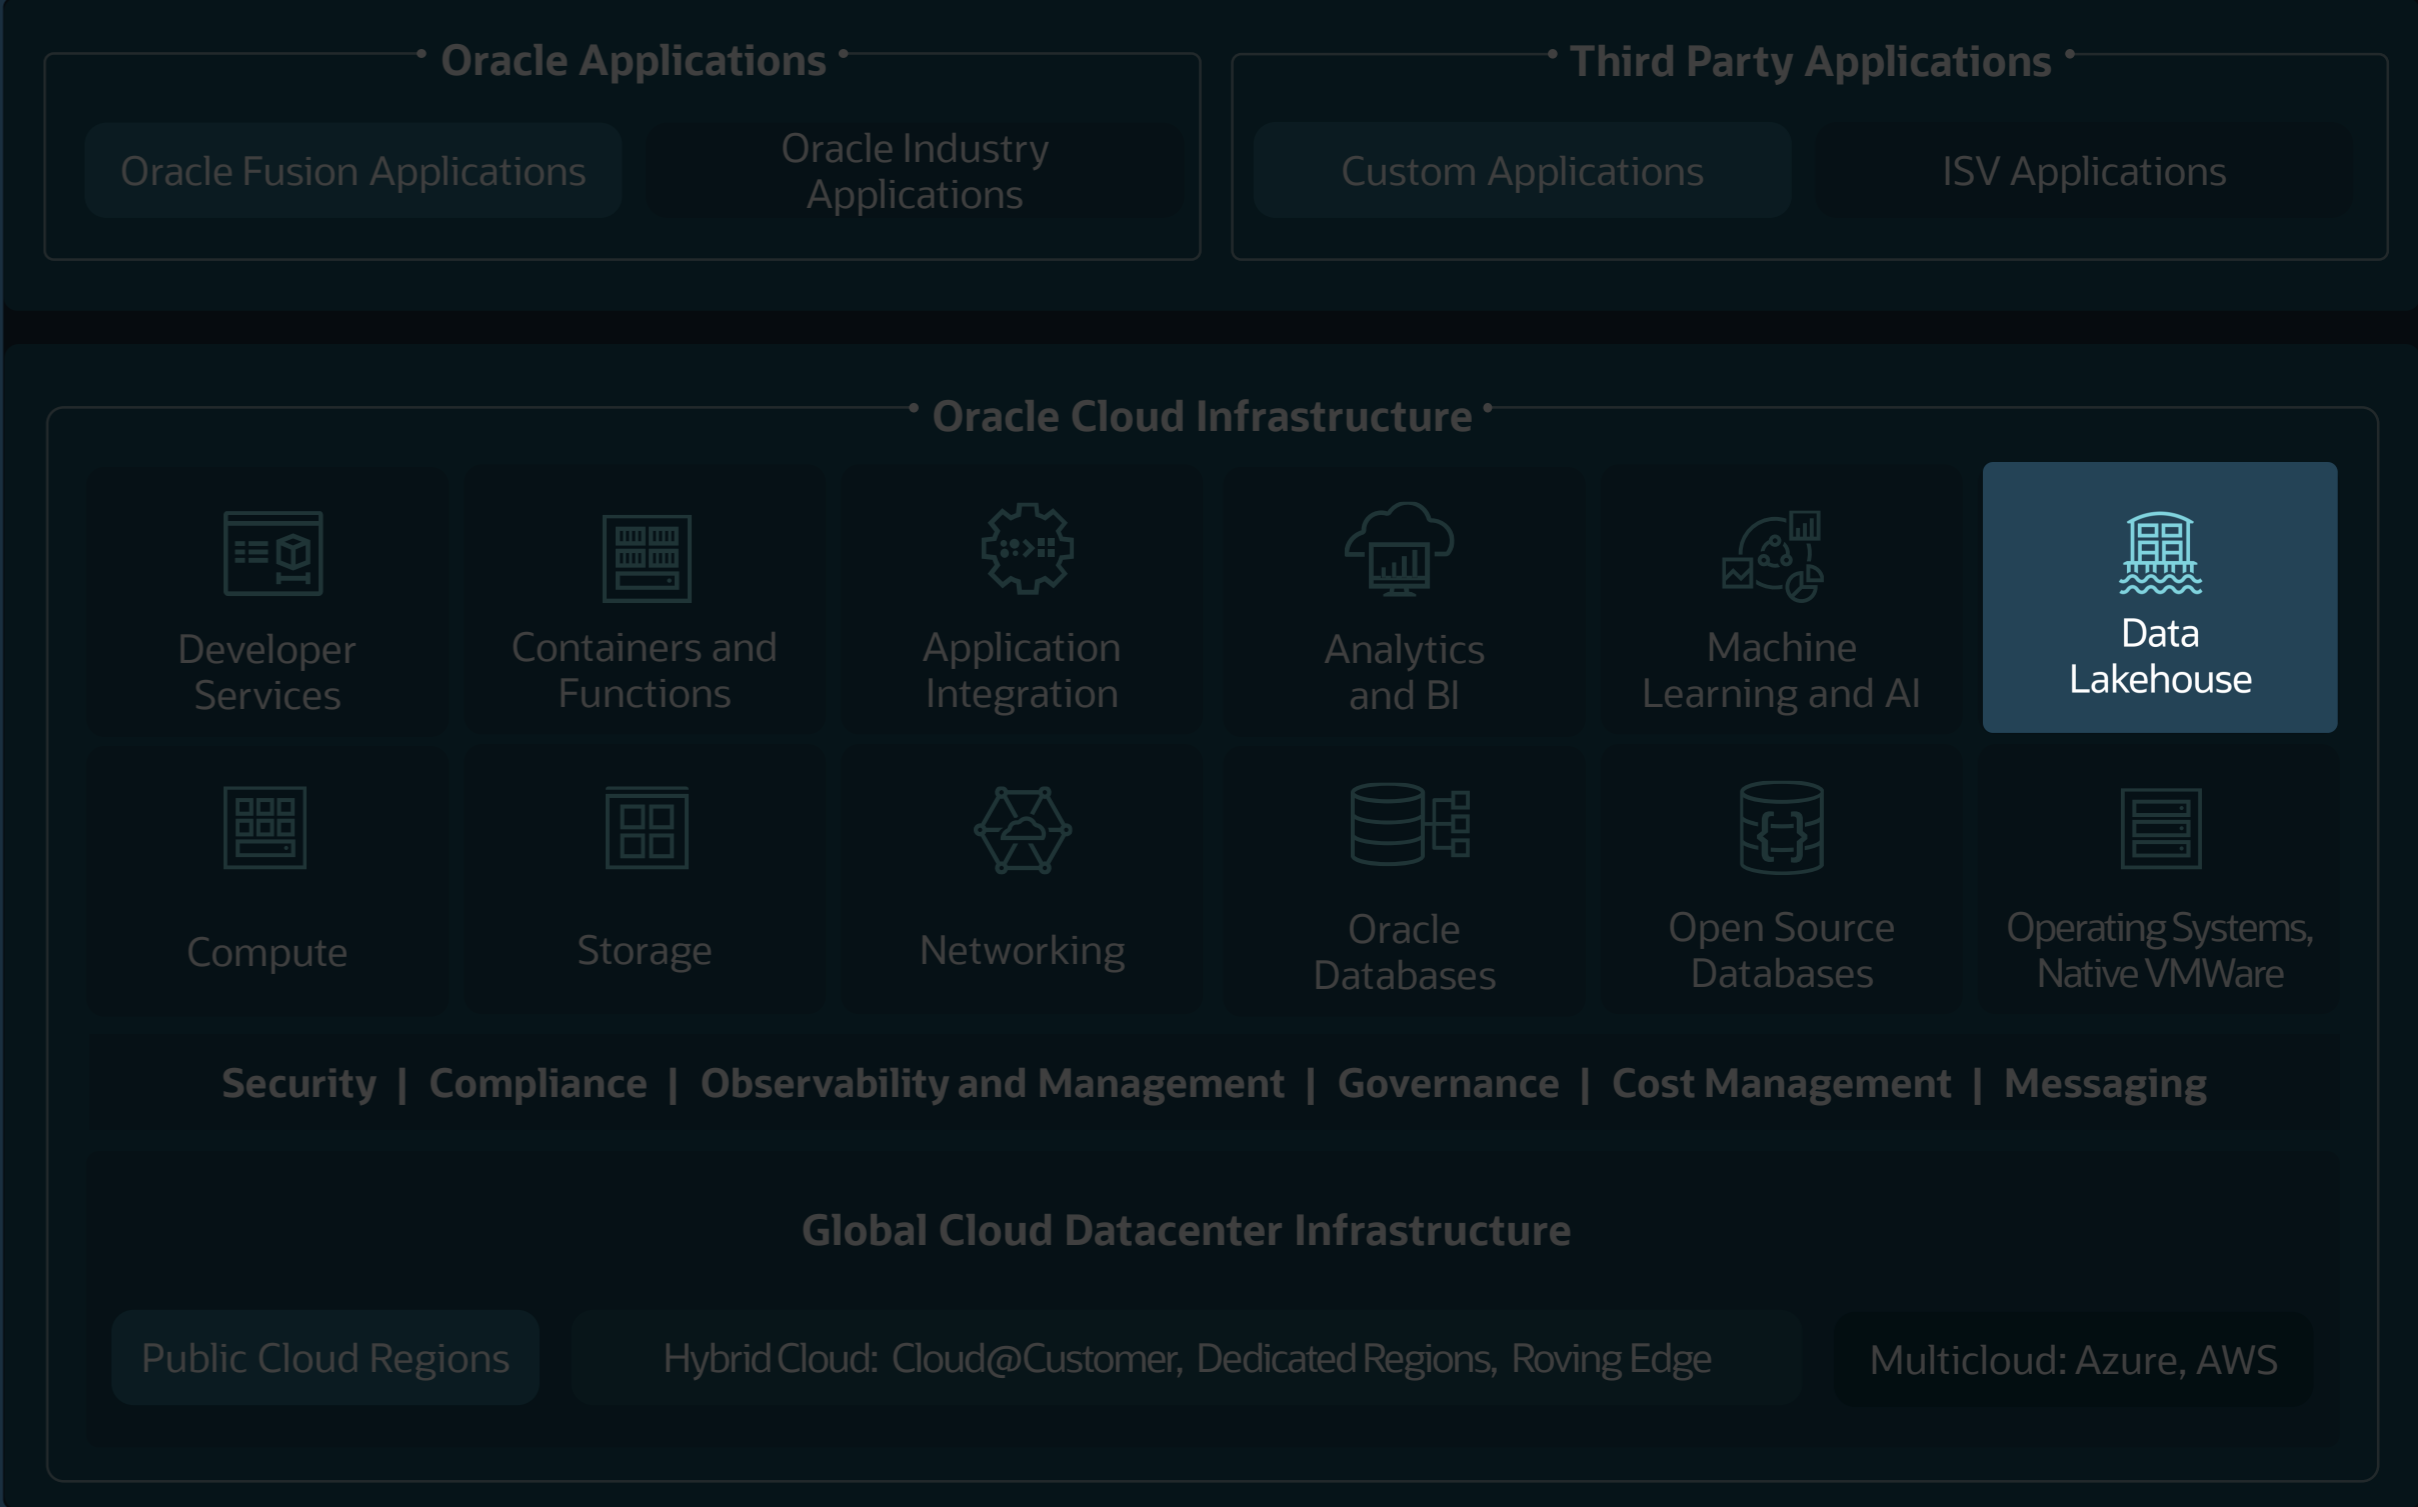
Oracle Applications

Oracle Fusion Applications

Oracle Industry Applications

Third Party Applications

Custom Applications

ISV Applications

Oracle Cloud Infrastructure

Developer Services

Containers and Functions

Application Integration

Analytics and BI

Machine Learning and AI

Data Lakehouse

Compute

Storage

Networking

Oracle Databases

Open Source Databases

Operating Systems, Native VMWare

Security | Compliance | Observability and Management | Governance | Cost Management | Messaging

Global Cloud Datacenter Infrastructure

Public Cloud Regions

Hybrid Cloud: Cloud@Customer, Dedicated Regions, Roving Edge

Multicloud: Azure, AWS